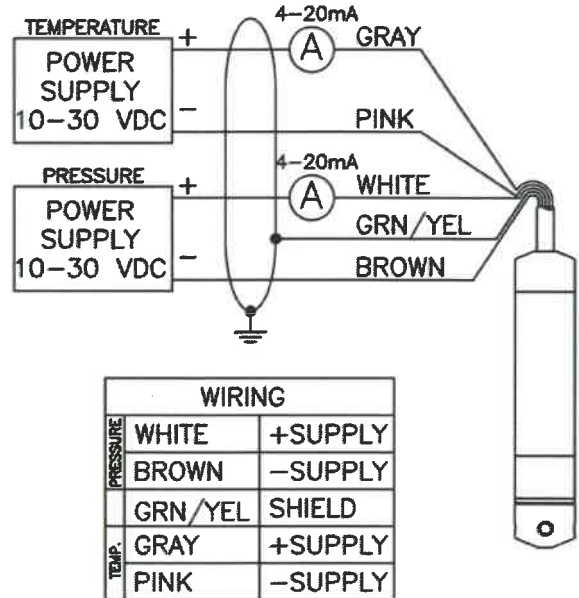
TEMPERATURE
POWER SUPPLY 10–30 VDC
+
–
4–20mA
A
GRAY
PINK

PRESSURE
POWER SUPPLY 10–30 VDC
+
–
4–20mA
A
WHITE
GRN/YEL
BROWN

| WIRING | | |
|---|---|---|
| PRESSURE | WHITE | +SUPPLY |
| | BROWN | –SUPPLY |
| | GRN/YEL | SHIELD |
| TEMP. | GRAY | +SUPPLY |
| | PINK | –SUPPLY |